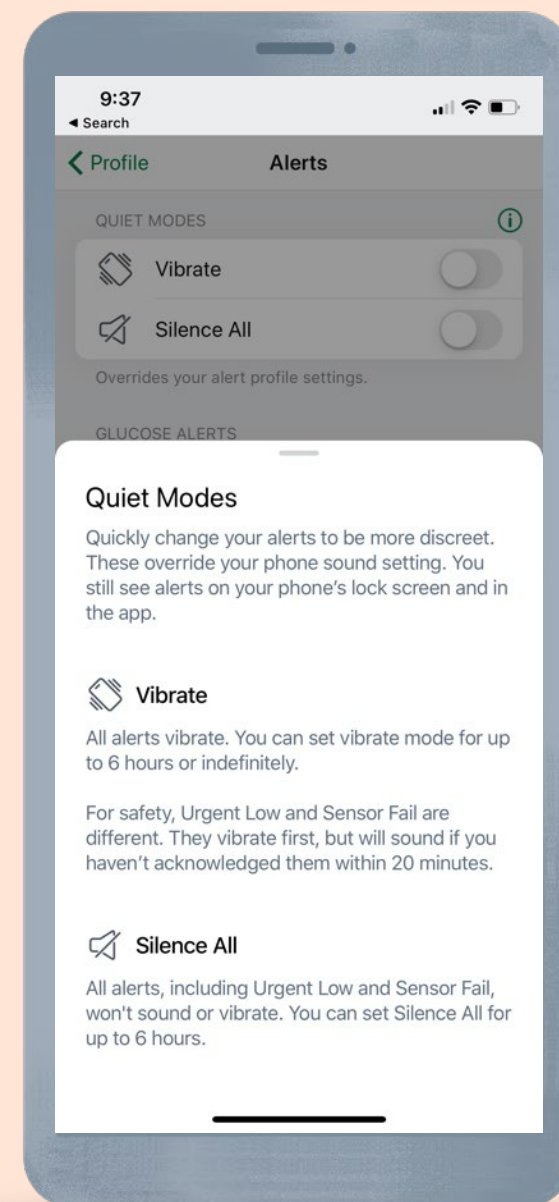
9:37
◂ Search

Profile

Alerts

QUIET MODES

Vibrate

Silence All

Overrides your alert profile settings.

GLUCOSE ALERTS

Quiet Modes

Quickly change your alerts to be more discreet. These override your phone sound setting. You still see alerts on your phone's lock screen and in the app.

Vibrate

All alerts vibrate. You can set vibrate mode for up to 6 hours or indefinitely.

For safety, Urgent Low and Sensor Fail are different. They vibrate first, but will sound if you haven't acknowledged them within 20 minutes.

Silence All

All alerts, including Urgent Low and Sensor Fail, won't sound or vibrate. You can set Silence All for up to 6 hours.